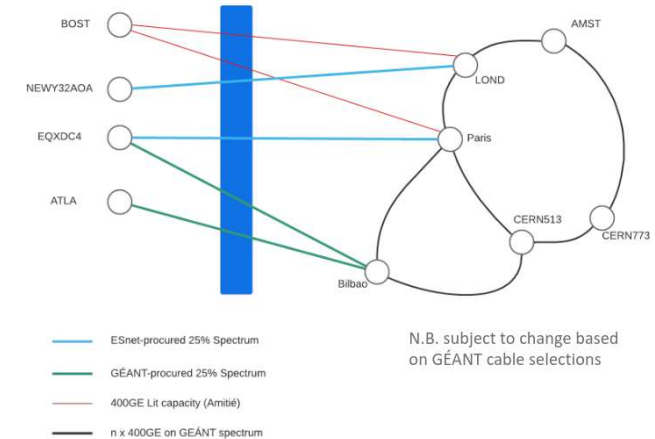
BOST

NEWY32AOA

EQXDC4

ATLA

AMST

LOND

Paris

CERN513

CERN773

Bilbao

N.B. subject to change based on GÉANT cable selections

ESnet-procured 25% Spectrum

GÉANT-procured 25% Spectrum

400GE Lit capacity (Amitié)

n x 400GE on GÉANT spectrum